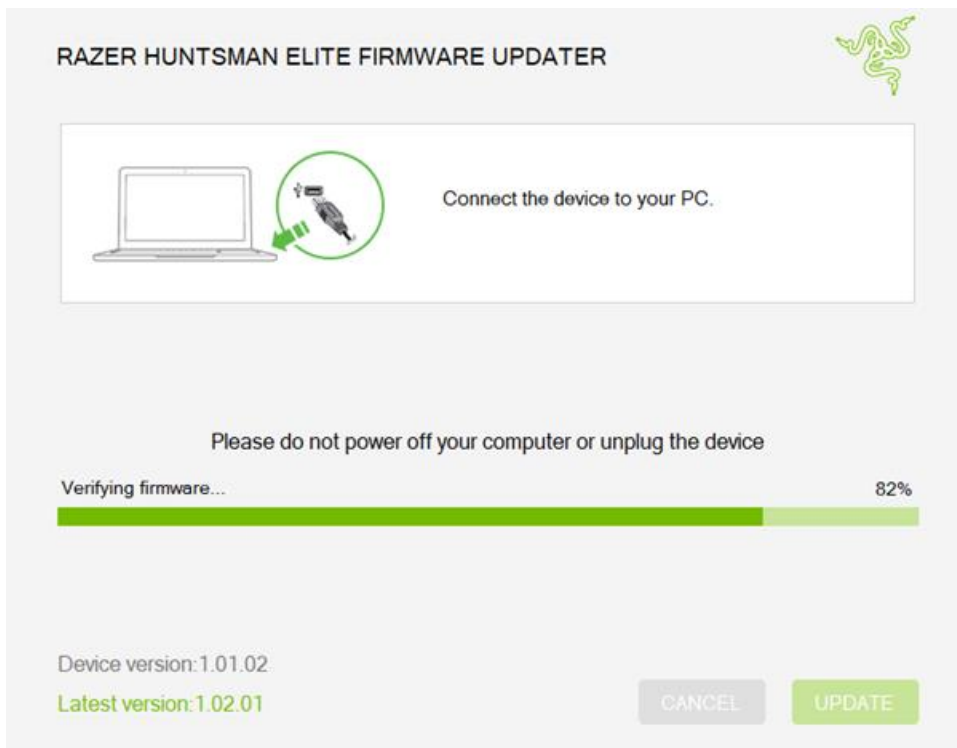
RAZER HUNTSMAN ELITE FIRMWARE UPDATER

Connect the device to your PC.

Please do not power off your computer or unplug the device

Verifying firmware...

82%

Device version:1.01.02

Latest version:1.02.01

CANCEL

UPDATE